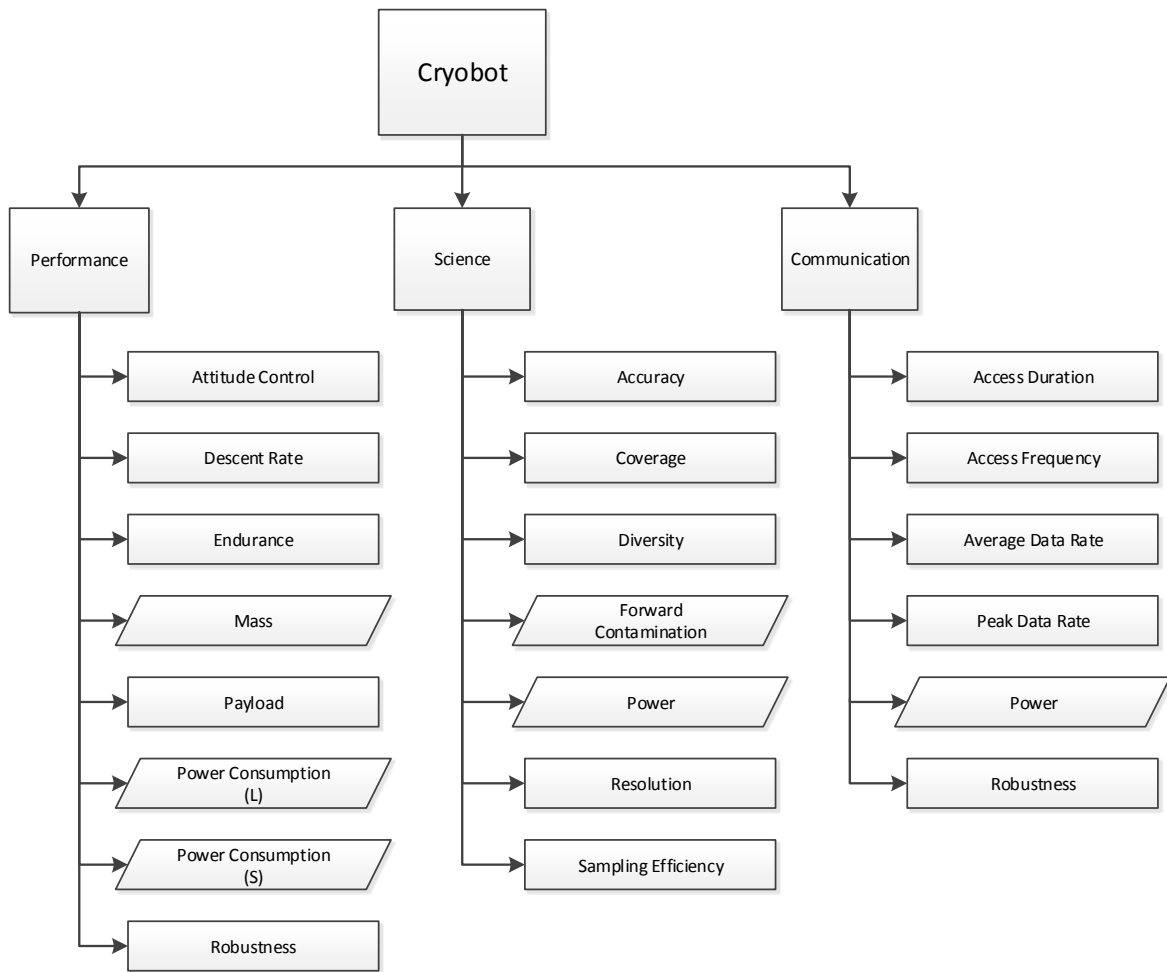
Cryobot

Performance

Attitude Control

Descent Rate

Endurance

Mass

Payload

Power Consumption (L)

Power Consumption (S)

Robustness

Science

Accuracy

Coverage

Diversity

Forward Contamination

Power

Resolution

Sampling Efficiency

Communication

Access Duration

Access Frequency

Average Data Rate

Peak Data Rate

Power

Robustness